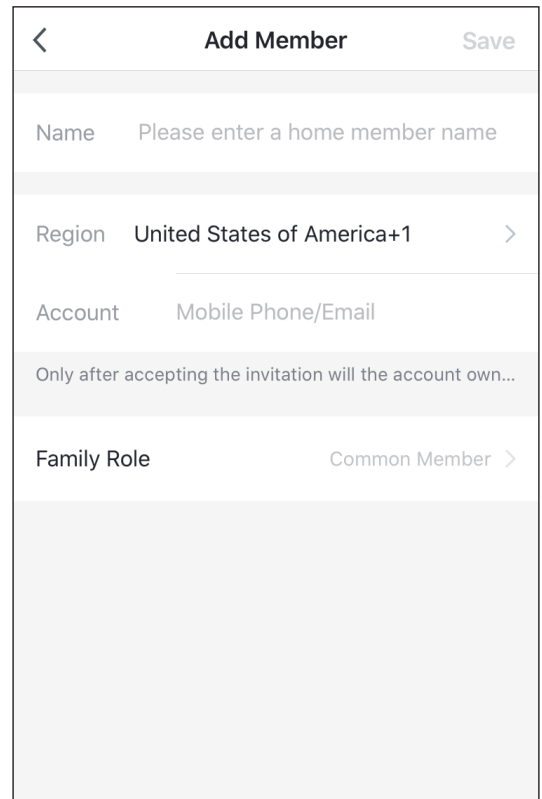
<
Add Member
Save

Name Please enter a home member name

Region United States of America+1 >

Account Mobile Phone/Email

Only after accepting the invitation will the account own...

Family Role Common Member >